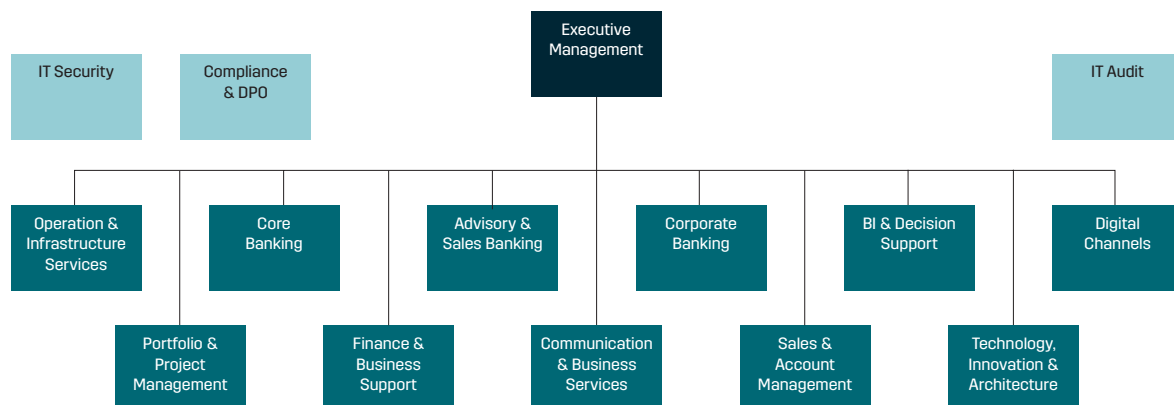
Executive Management

IT Security

Compliance & DPO

IT Audit

Operation & Infrastructure Services

Core Banking

Advisory & Sales Banking

Corporate Banking

BI & Decision Support

Digital Channels

Portfolio & Project Management

Finance & Business Support

Communication & Business Services

Sales & Account Management

Technology, Innovation & Architecture